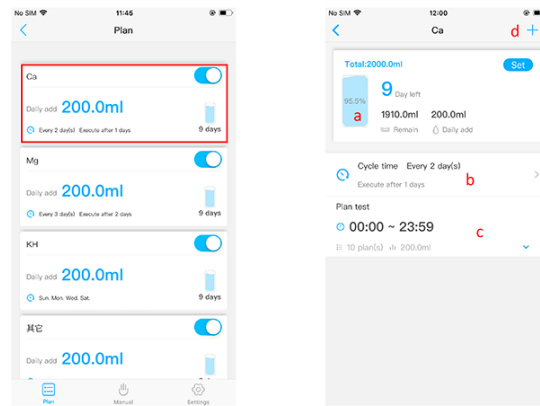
No SIM 11:45

Plan

Ca
Daily add 200.0ml
Every 2 day(s) Execute after 1 days
9 days
a

Mg
Daily add 200.0ml
Every 3 day(s) Execute after 2 days
9 days

KH
Daily add 200.0ml
Sun. Mon. Wed. Sat.
9 days

其它
Daily add 200.0ml

Plan Manual Settings

No SIM 12:00

Ca
d +

Total:2000.0ml
Set
95.5%
9 Day left
1910.0ml Remain
200.0ml Daily add
a

Cycle time Every 2 day(s)
Execute after 1 days
b

Plan test
00:00 ~ 23:59
10 plan(s) 200.0ml
c